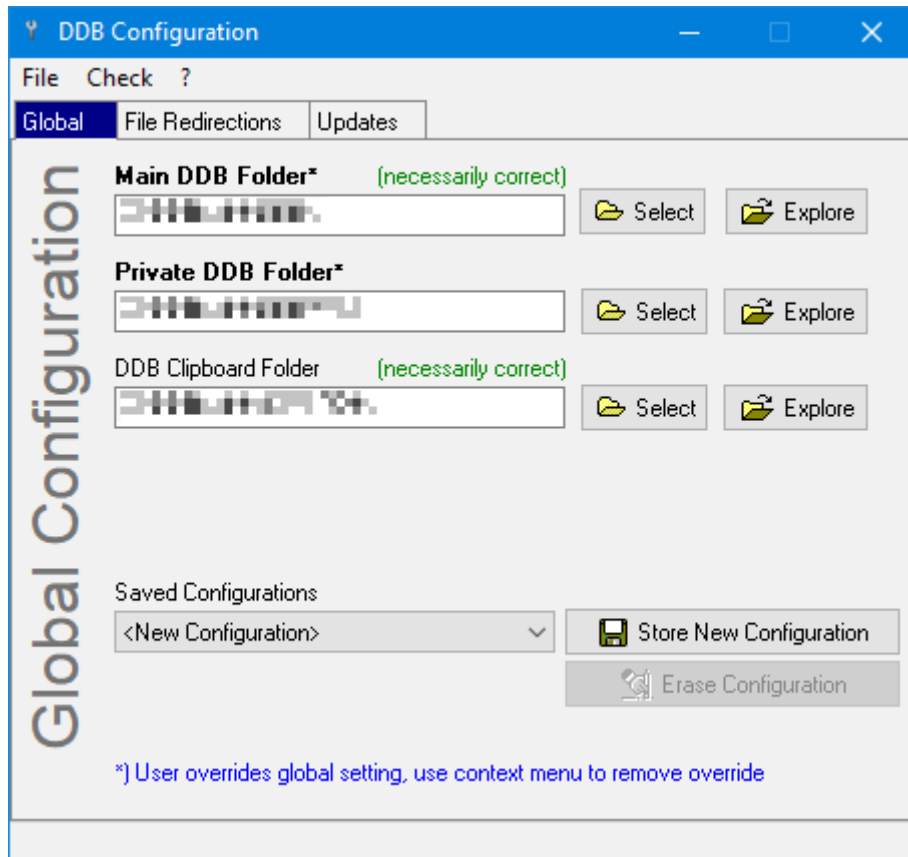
DDB Configuration

File Check ?

Global | File Redirections | Updates

Global Configuration

Main DDB Folder* (necessarily correct)
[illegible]
Select Explore

Private DDB Folder*
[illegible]
Select Explore

DDB Clipboard Folder (necessarily correct)
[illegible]
Select Explore

Saved Configurations
<New Configuration>
Store New Configuration
Erase Configuration

*) User overrides global setting, use context menu to remove override